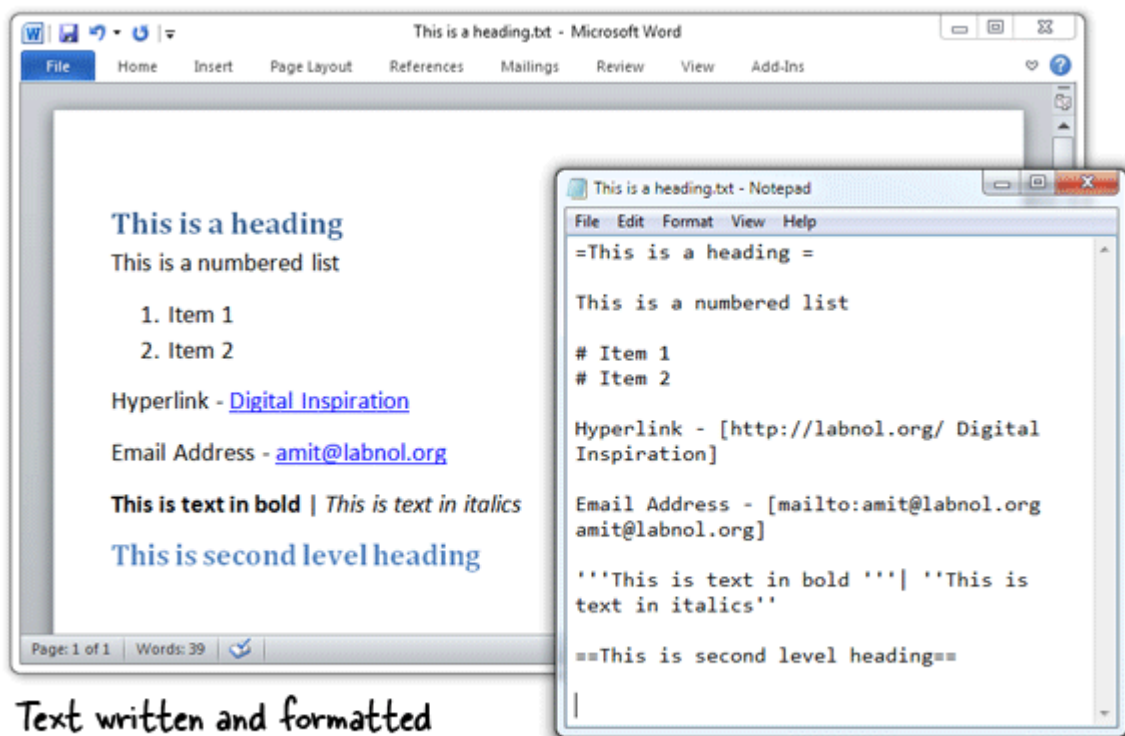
This is a heading.txt - Microsoft Word

File Home Insert Page Layout References Mailings Review View Add-Ins

This is a heading

This is a numbered list

1. Item 1
2. Item 2

Hyperlink - Digital Inspiration

Email Address - amit@labnol.org

**This is text in bold** | *This is text in italics*

This is second level heading

Page: 1 of 1 Words: 39

This is a heading.txt - Notepad

File Edit Format View Help

=This is a heading =

This is a numbered list

# Item 1
# Item 2

Hyperlink - [http://labnol.org/ Digital Inspiration]

Email Address - [mailto:amit@labnol.org amit@labnol.org]

'''This is text in bold '''| ''This is text in italics''

==This is second level heading==

Text written and formatted